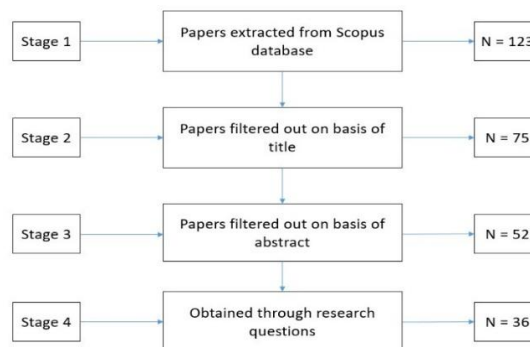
Stage 1

Papers extracted from Scopus database

N = 123

Stage 2

Papers filtered out on basis of title

N = 75

Stage 3

Papers filtered out on basis of abstract

N = 52

Stage 4

Obtained through research questions

N = 36